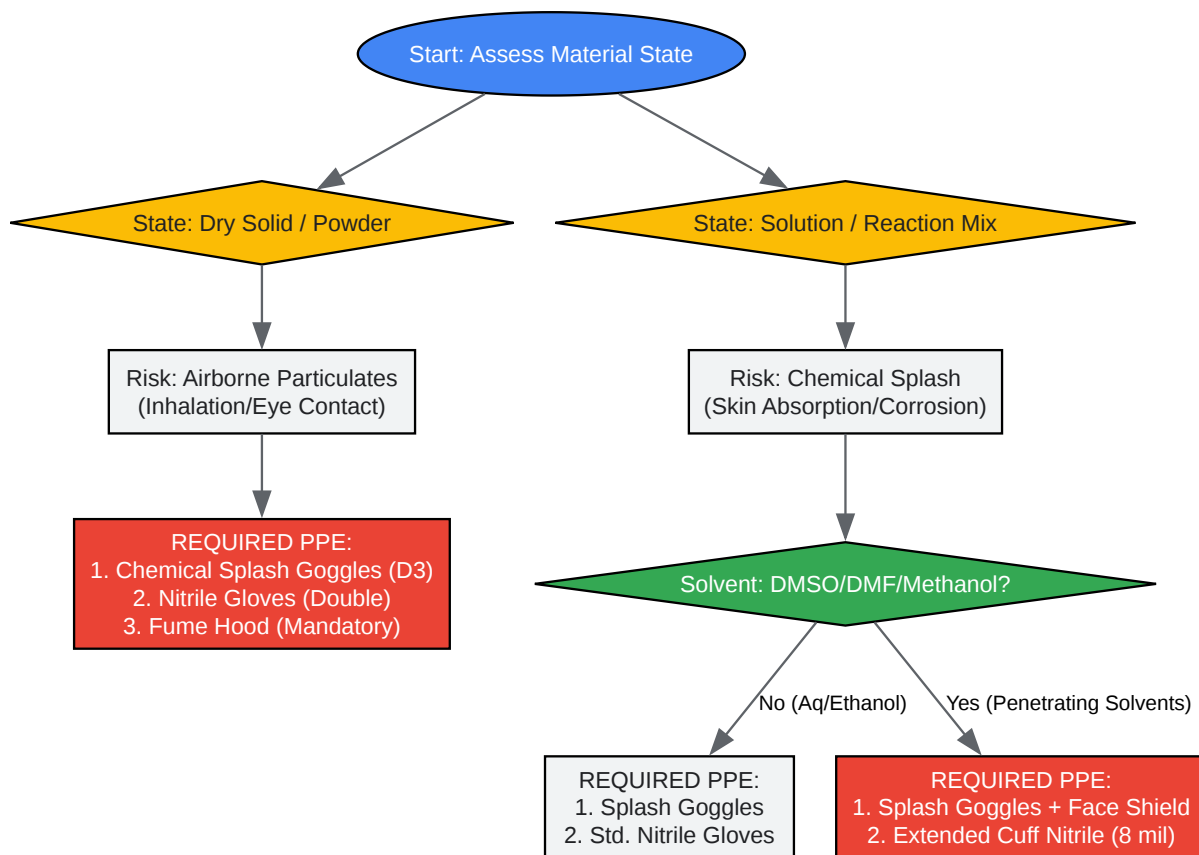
Start: Assess Material State

State: Dry Solid / Powder

State: Solution / Reaction Mix

Risk: Airborne Particulates
(Inhalation/Eye Contact)

Risk: Chemical Splash
(Skin Absorption/Corrosion)

REQUIRED PPE:
1. Chemical Splash Goggles (D3)
2. Nitrile Gloves (Double)
3. Fume Hood (Mandatory)

Solvent: DMSO/DMF/Methanol?

No (Aq/Ethanol)

Yes (Penetrating Solvents)

REQUIRED PPE:
1. Splash Goggles
2. Std. Nitrile Gloves

REQUIRED PPE:
1. Splash Goggles + Face Shield
2. Extended Cuff Nitrile (8 mil)